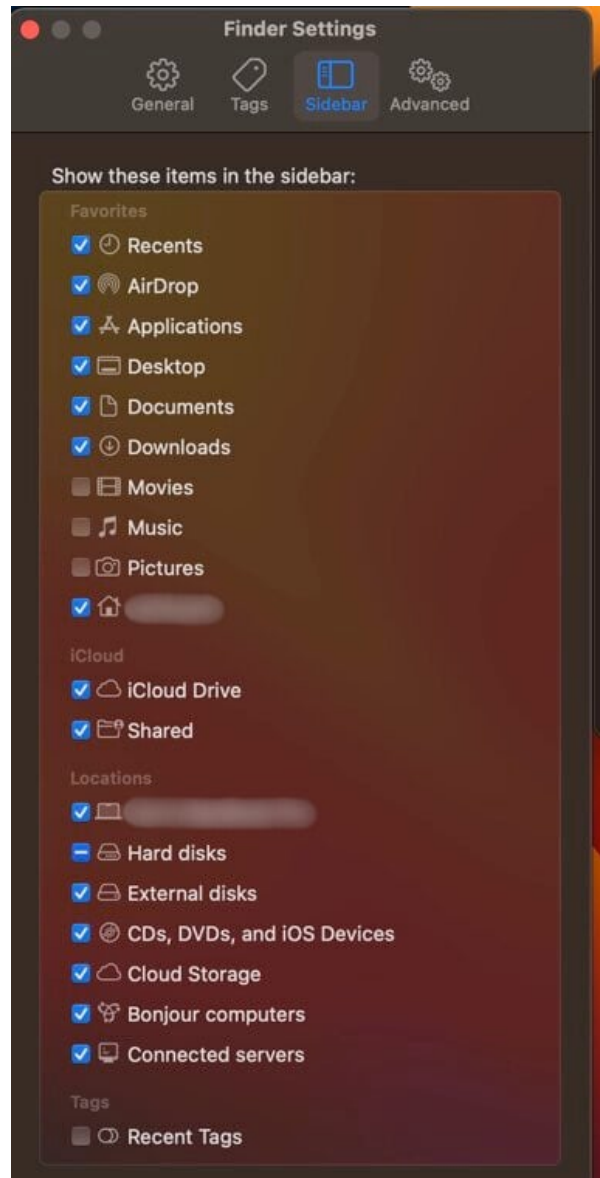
Finder Settings

General Tags Sidebar Advanced

Show these items in the sidebar:

Favorites
Recents
AirDrop
Applications
Desktop
Documents
Downloads
Movies
Music
Pictures
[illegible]

iCloud
iCloud Drive
Shared

Locations
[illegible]
Hard disks
External disks
CDs, DVDs, and iOS Devices
Cloud Storage
Bonjour computers
Connected servers

Tags
Recent Tags